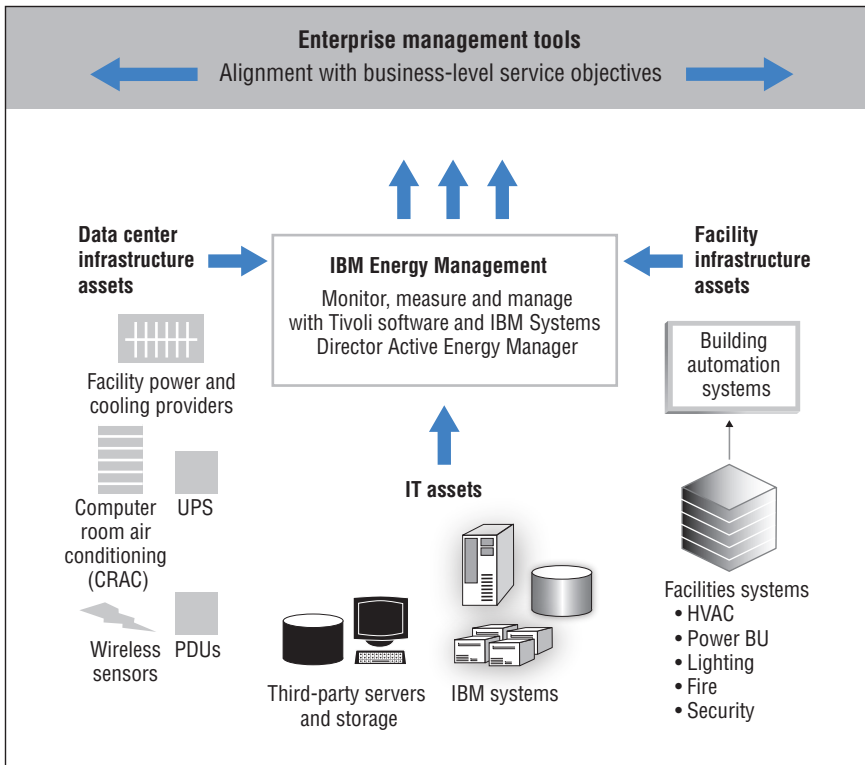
**Enterprise management tools**
Alignment with business-level service objectives

**Data center infrastructure assets**

Facility power and cooling providers

Computer room air conditioning (CRAC)

UPS

Wireless sensors

PDUs

**IBM Energy Management**
Monitor, measure and manage with Tivoli software and IBM Systems Director Active Energy Manager

**Facility infrastructure assets**

Building automation systems

**IT assets**

Third-party servers and storage

IBM systems

Facilities systems
• HVAC
• Power BU
• Lighting
• Fire
• Security